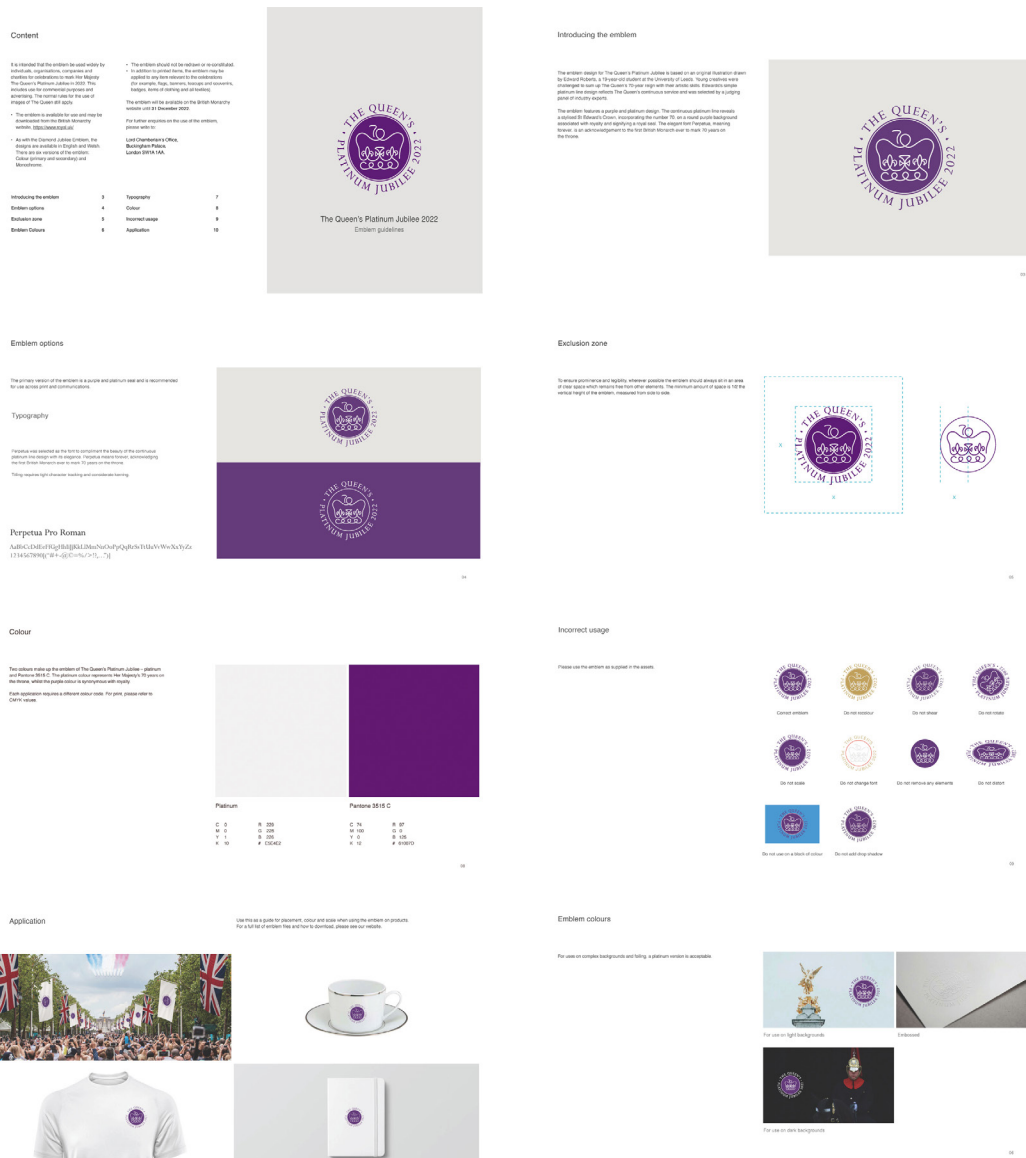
Content

It is intended that the emblem be used widely by individuals, organisations, companies and charities for celebrations to mark Her Majesty The Queen's Platinum Jubilee in 2022. This includes use for commercial purposes and advertising. The normal rules for the use of images of The Queen still apply.

• The emblem is available for use and may be downloaded from the British Monarchy website. https://www.royal.uk/

• As with the Diamond Jubilee Emblem, the designs are available in English and Welsh. There are six versions of the emblem: Colour (primary and secondary) and Monochrome.

• The emblem should not be redrawn or re-constituted.
• In addition to printed items, the emblem may be applied to any item relevant to the celebrations (for example: flags, banners, bunting and souvenirs, badges, items of clothing and tea towels).

The emblem will be available on the British Monarchy website until 31 December 2022.

For further enquiries on the use of this emblem, please write to:

Lord Chamberlain's Office, Buckingham Palace, London SW1A 1AA.

| Introducing the emblem | 3 | Typography | 7 |
|---|---|---|---|
| Emblem options | 4 | Colour | 8 |
| Exclusion zone | 5 | Incorrect usage | 9 |
| Emblem Colours | 6 | Application | 10 |

THE QUEEN'S PLATINUM JUBILEE 2022

The Queen's Platinum Jubilee 2022
Emblem guidelines

Introducing the emblem

The emblem design for The Queen's Platinum Jubilee is based on an original illustration drawn by Edward Roberts, a 19-year-old student at the University of Leeds. Young creatives were challenged to sum up The Queen's 70-year reign with their artistic skills. Edward's simple platinum line design reflects The Queen's continuous service and was selected by a judging panel of industry experts.

The emblem features a purple and platinum design. The continuous platinum line reveals a stylised St Edward's Crown, incorporating the number 70, on a round purple background associated with royalty and signifying a royal seal. The elegant font Perpetua, meaning forever, is an acknowledgement to the first British Monarch ever to mark 70 years on the throne.

THE QUEEN'S PLATINUM JUBILEE 2022

03

Emblem options

The primary version of the emblem is a purple and platinum seal and is recommended for use across print and communications.

Typography

Perpetua was selected as the font to compliment the beauty of the continuous platinum line design with its elegance. Perpetua means forever, acknowledging the first British Monarch ever to mark 70 years on the throne.

Titling requires tight character tracking and considerate kerning.

Perpetua Pro Roman
AaBbCcDdEeFfGgHhIiJjKkLlMmNnOoPpQqRrSsTtUuVvWwXxYyZz
1234567890@'#+-@£©=%/>?(...')£

THE QUEEN'S PLATINUM JUBILEE 2022

THE QUEEN'S PLATINUM JUBILEE 2022

04

Exclusion zone

To ensure prominence and legibility, wherever possible the emblem should always sit in an area of clear space which remains free from other elements. The minimum amount of space is 1/2 the vertical height of the emblem, measured from side to side.

THE QUEEN'S PLATINUM JUBILEE 2022

X X X

05

Colour

Two colours make up the emblem of The Queen's Platinum Jubilee – platinum and Pantone 3515 C. The platinum colour represents Her Majesty's 70 years on the throne, whilst the purple colour is synonymous with royalty.

Each application requires a different colour code. For print, please refer to CMYK values.

Platinum
C 0
M 0
Y 1
K 10
R 226
G 226
B 226
# C5C4C2

Pantone 3515 C
C 74
M 100
Y 0
K 12
R 97
G 0
B 125
# 61007D

08

Incorrect usage

Please use the emblem as supplied in the assets.

Correct emblem
Do not recolour
Do not skew
Do not rotate
Do not scale
Do not change font
Do not remove any elements
Do not distort
Do not use on a block of colour
Do not add drop shadow

09

Application

Use this as a guide for placement, colour and scale when using the emblem on products. For a full list of emblem files and how to download, please see our website.

Emblem colours

For uses on complex backgrounds and foiling, a platinum version is acceptable.

For use on light backgrounds
Embossed
For use on dark backgrounds

06